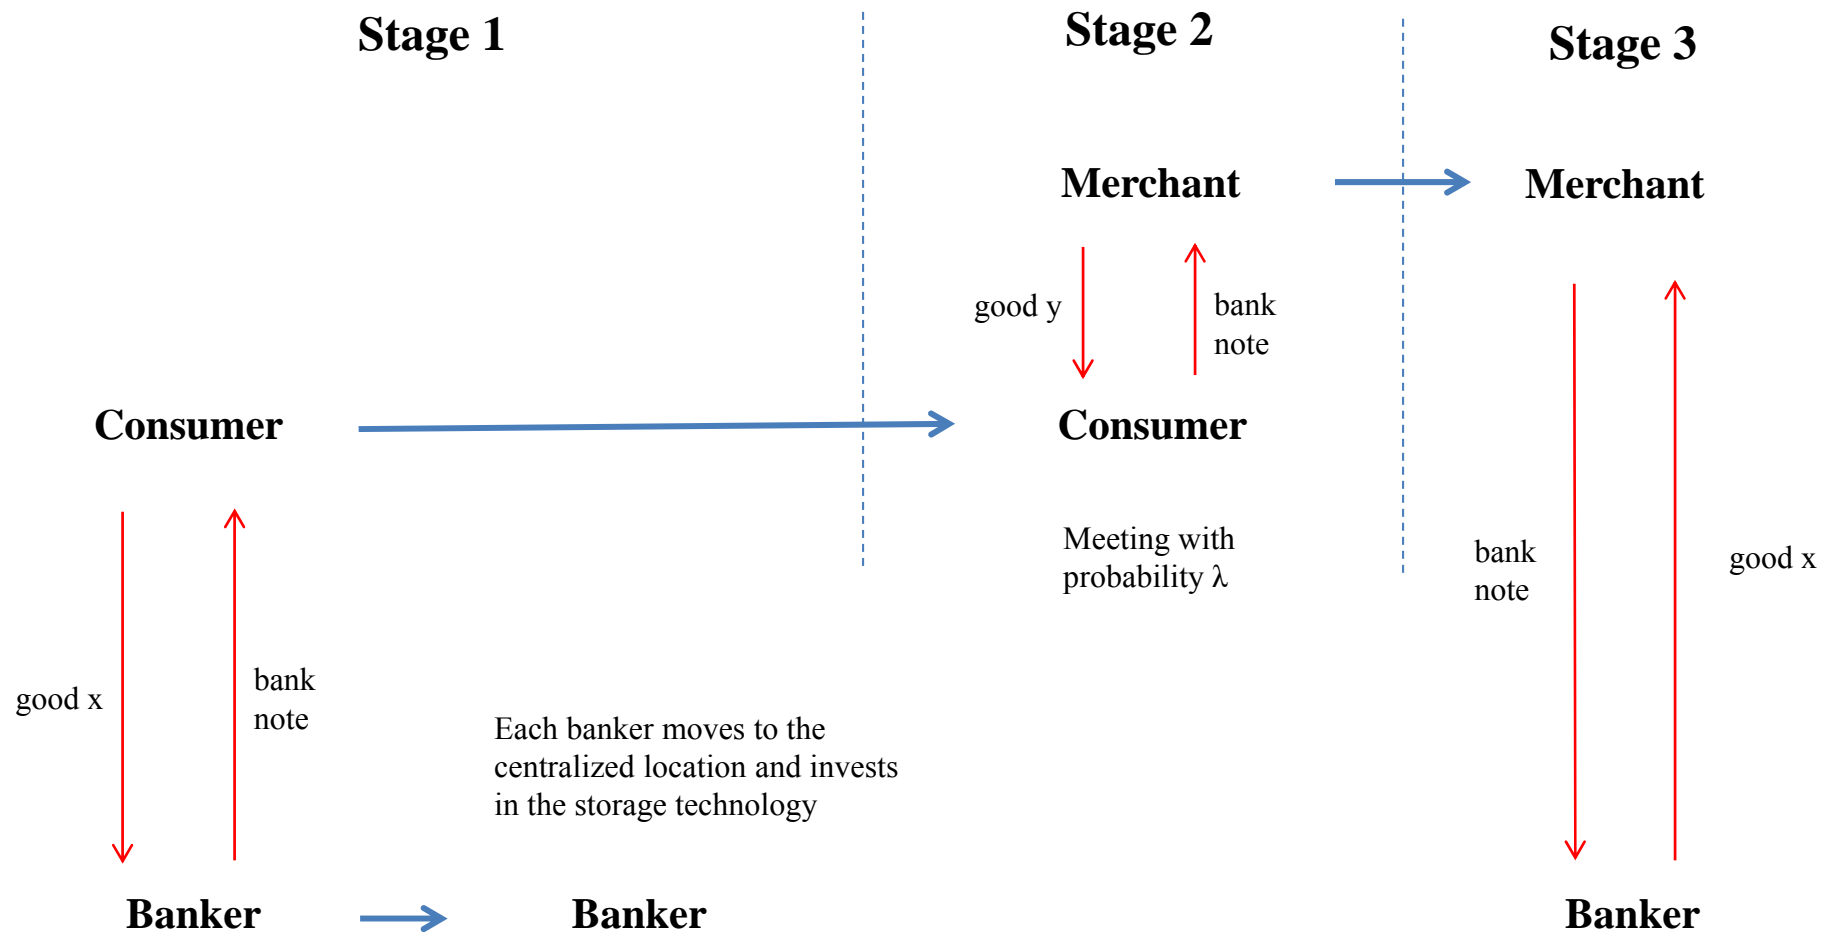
Stage 1

Stage 2

Stage 3

Merchant

Merchant

good y

bank note

Consumer

Consumer

Meeting with probability λ

bank note

good x

good x

bank note

Each banker moves to the centralized location and invests in the storage technology

Banker

Banker

Banker